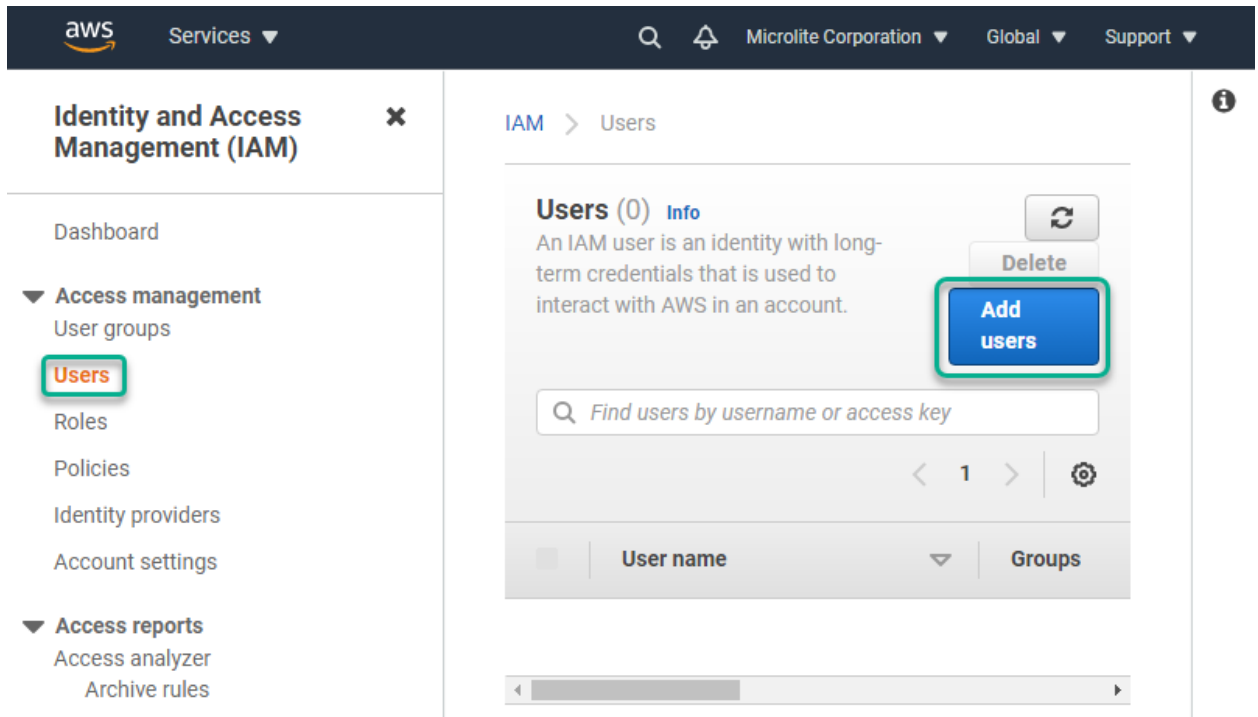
aws Services ▼ Microlite Corporation ▼ Global ▼ Support ▼

Identity and Access Management (IAM)

Dashboard

▼ Access management
User groups
Users
Roles
Policies
Identity providers
Account settings

▼ Access reports
Access analyzer
Archive rules

IAM > Users

Users (0) Info
An IAM user is an identity with long-term credentials that is used to interact with AWS in an account.

Delete
Add users

Find users by username or access key

1

| | User name | Groups |
|---|---|---|